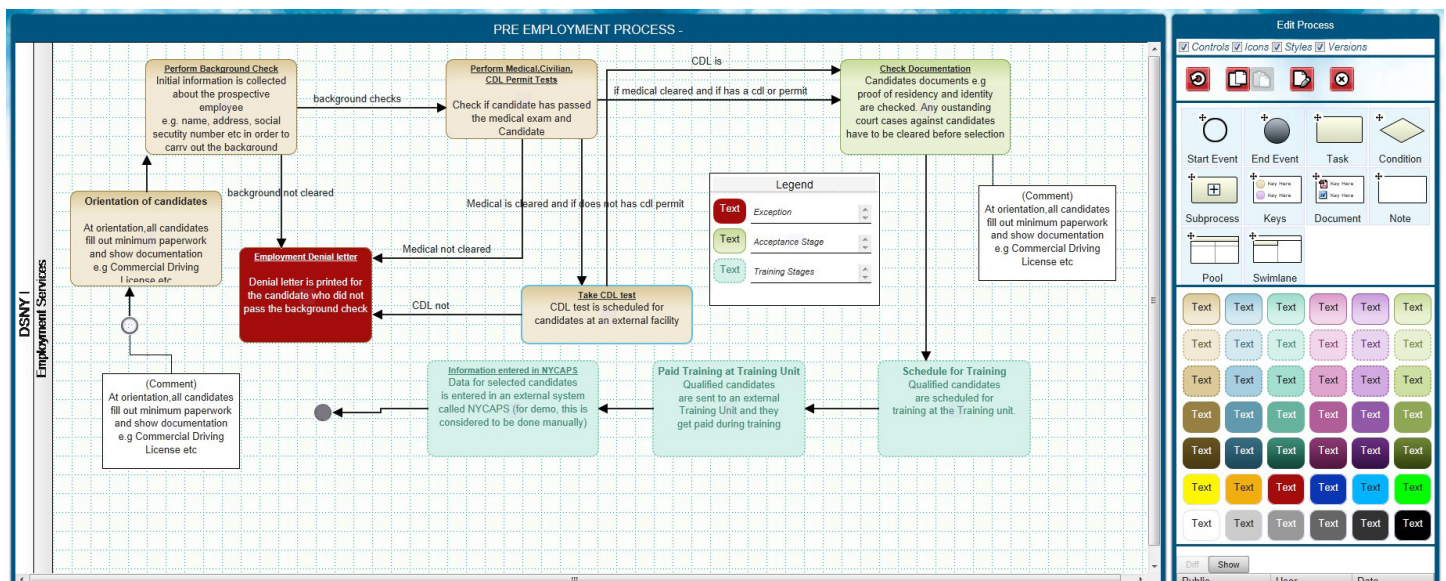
PRE EMPLOYMENT PROCESS -

DSNY | Employment Services

Perform Background Check
Initial information is collected about the prospective employee e.g. name, address, social secutity number etc in order to carry out the background

background checks

Perform Medical,Civilian, CDL Permit Tests
Check if candidate has passed the medical exam and Candidate

CDL is

if medical cleared and if has a cdl or permit

Check Documentation
Candidates documents e.g proof of residency and identity are checked. Any oustanding court cases against candidates have to be cleared before selection

Orientation of candidates
At orientation,all candidates fill out minimum paperwork and show documentation e.g Commercial Driving License etc

background not cleared

Medical is cleared and if does not has cdl permit

Legend
Text Exception
Text Acceptance Stage
Text Training Stages

(Comment)
At orientation,all candidates fill out minimum paperwork and show documentation e.g Commercial Driving License etc

Employment Denial letter
Denial letter is printed for the candidate who did not pass the background check

Medical not cleared

CDL not

Take CDL test
CDL test is scheduled for candidates at an external facility

(Comment)
At orientation,all candidates fill out minimum paperwork and show documentation e.g Commercial Driving License etc

Information entered in NYCAPS
Data for selected candidates is entered in an external system called NYCAPS (for demo, this is considered to be done manually)

Paid Training at Training Unit
Qualified candidates are sent to an external Training Unit and they get paid during training

Schedule for Training
Qualified candidates are scheduled for training at the Training unit.

Edit Process
Controls Icons Styles Versions

Start Event
End Event
Task
Condition
Key Here
Key Here
Key Here
Key Here
Subprocess
Keys
Document
Note
Pool
Swimlane

Text Text Text Text Text Text
Text Text Text Text Text Text
Text Text Text Text Text Text
Text Text Text Text Text Text
Text Text Text Text Text Text
Text Text Text Text Text Text
Text Text Text Text Text Text

Diff Show
Public User Date